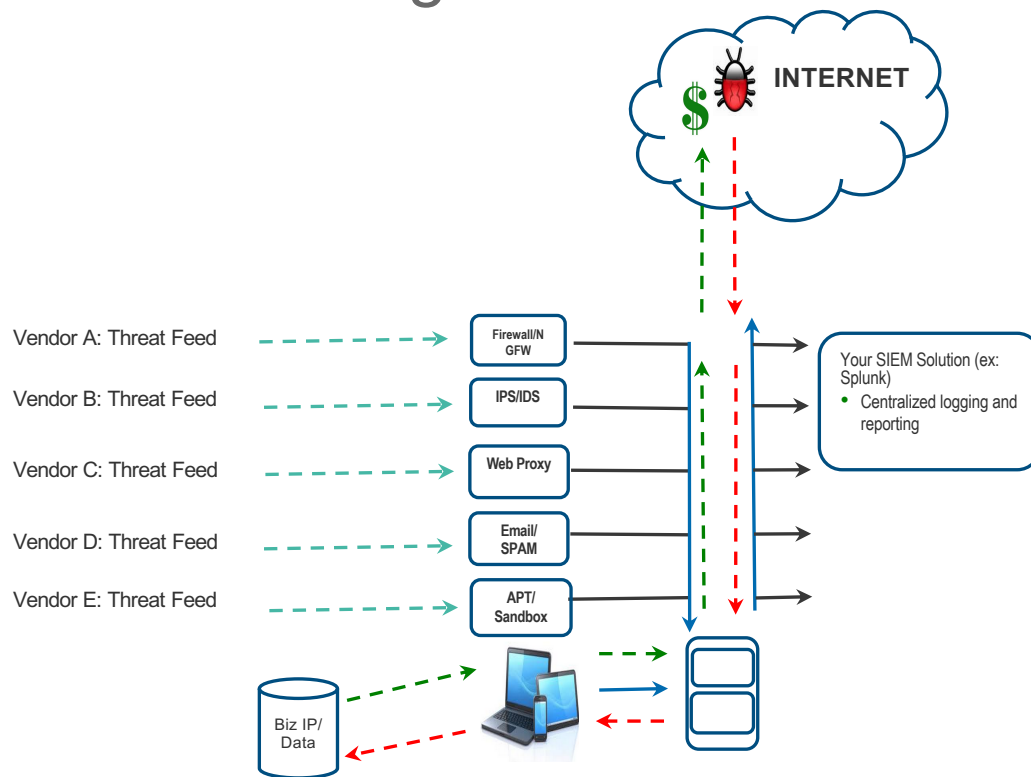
INTERNET

Vendor A: Threat Feed

Vendor B: Threat Feed

Vendor C: Threat Feed

Vendor D: Threat Feed

Vendor E: Threat Feed

Firewall/NGFW

IPS/IDS

Web Proxy

Email/ SPAM

APT/ Sandbox

Your SIEM Solution (ex: Splunk)
• Centralized logging and reporting

Biz IP/ Data